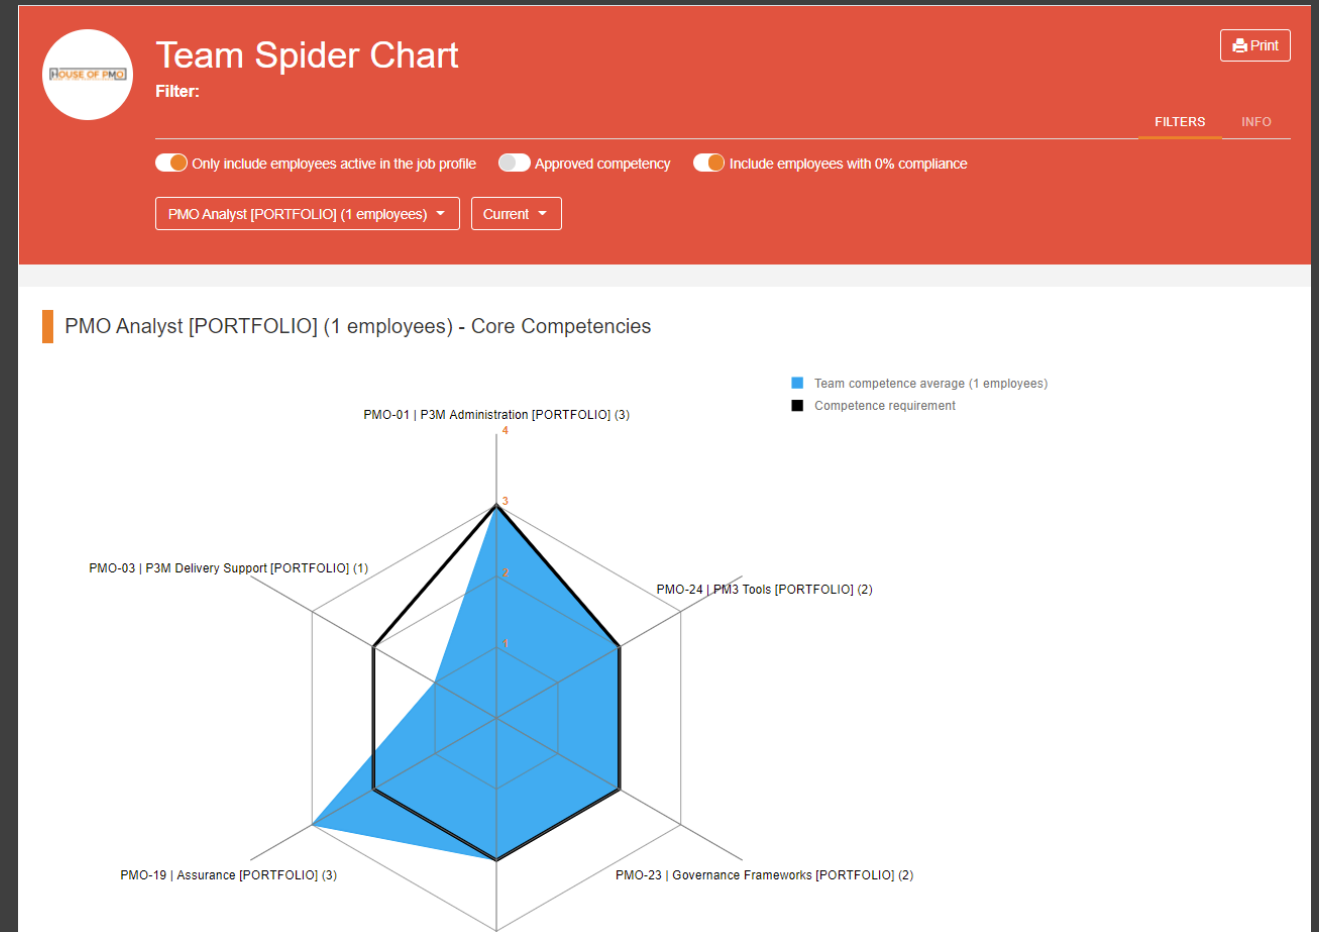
HOUSE OF PMO

Team Spider Chart

Filter:

Print

FILTERS INFO

Only include employees active in the job profile
Approved competency
Include employees with 0% compliance

PMO Analyst [PORTFOLIO] (1 employees)
Current

PMO Analyst [PORTFOLIO] (1 employees) - Core Competencies

Team competence average (1 employees)
Competence requirement

PMO-01 | P3M Administration [PORTFOLIO] (3)

4
3
2
1

PMO-03 | P3M Delivery Support [PORTFOLIO] (1)

PMO-24 | PM3 Tools [PORTFOLIO] (2)

PMO-19 | Assurance [PORTFOLIO] (3)

PMO-23 | Governance Frameworks [PORTFOLIO] (2)